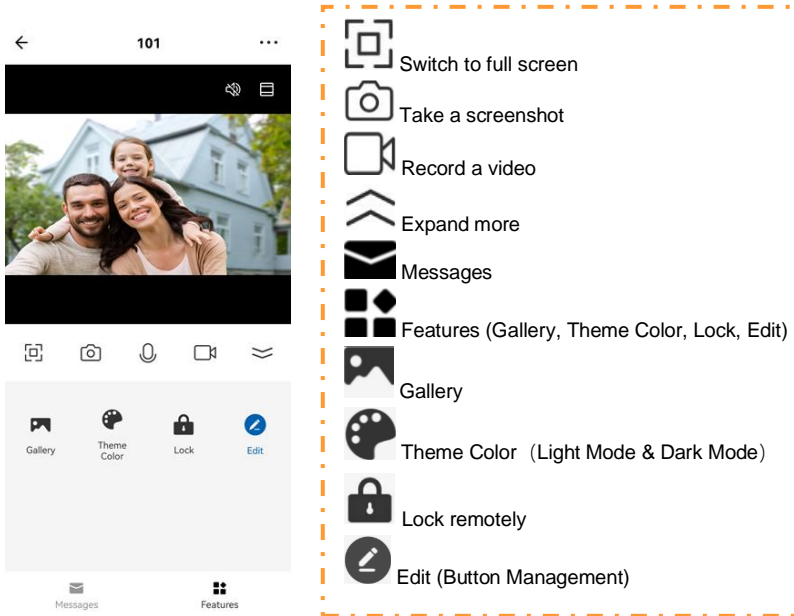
101

Gallery

Theme Color

Lock

Edit

Messages

Features

Switch to full screen

Take a screenshot

Record a video

Expand more

Messages

Features (Gallery, Theme Color, Lock, Edit)

Gallery

Theme Color（Light Mode & Dark Mode）

Lock remotely

Edit (Button Management)